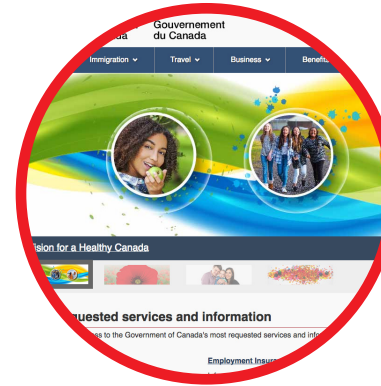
ada

Gouvernement du Canada

Immigration ⌄

Travel ⌄

Business ⌄

Benefit

ision for a Healthy Canada

quested services and information

es to the Government of Canada's most requested services and info

Employment Insura